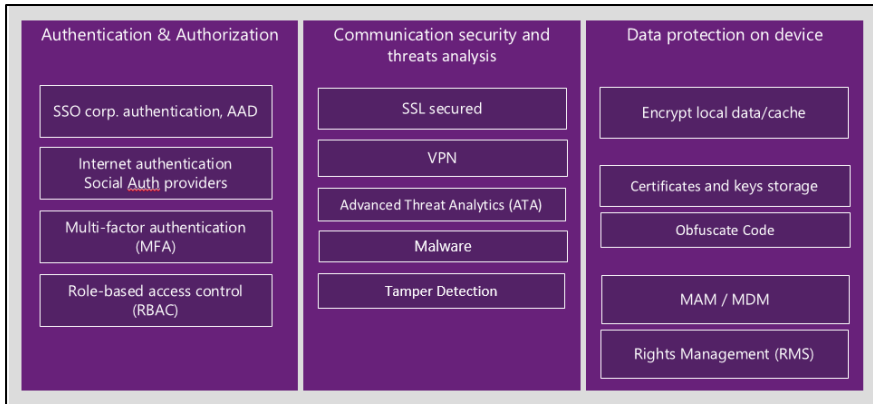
Authentication & Authorization

SSO corp. authentication, AAD

Internet authentication
Social Auth providers

Multi-factor authentication
(MFA)

Role-based access control
(RBAC)

Communication security and threats analysis

SSL secured

VPN

Advanced Threat Analytics (ATA)

Malware

Tamper Detection

Data protection on device

Encrypt local data/cache

Certificates and keys storage

Obfuscate Code

MAM / MDM

Rights Management (RMS)